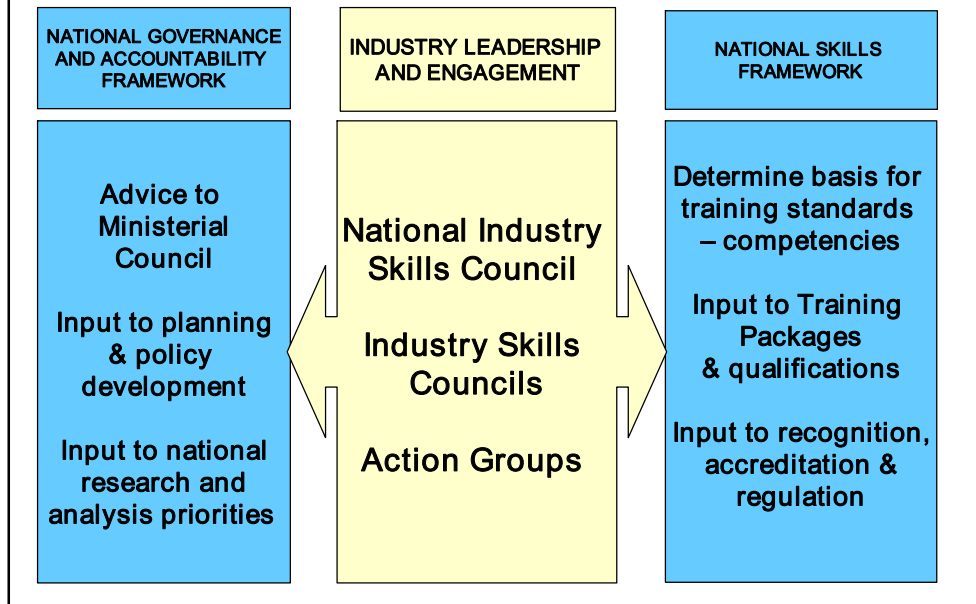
NATIONAL GOVERNANCE AND ACCOUNTABILITY FRAMEWORK

Advice to Ministerial Council

Input to planning & policy development

Input to national research and analysis priorities

INDUSTRY LEADERSHIP AND ENGAGEMENT

National Industry Skills Council

Industry Skills Councils

Action Groups

NATIONAL SKILLS FRAMEWORK

Determine basis for training standards – competencies

Input to Training Packages & qualifications

Input to recognition, accreditation & regulation